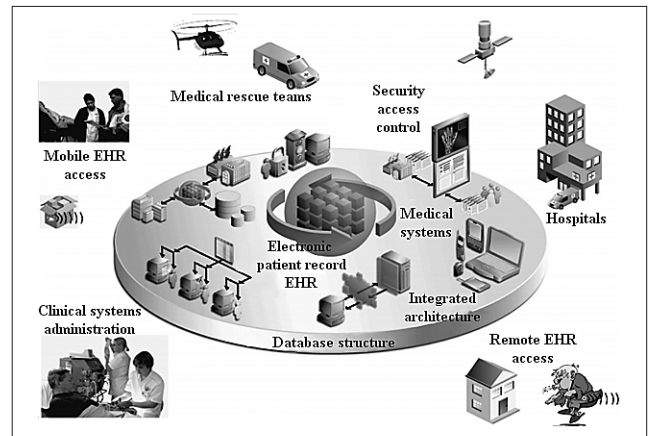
Medical rescue teams

Security access control

Mobile EHR access

Hospitals

Medical systems

Electronic patient record EHR

Integrated architecture

Clinical systems administration

Database structure

Remote EHR access